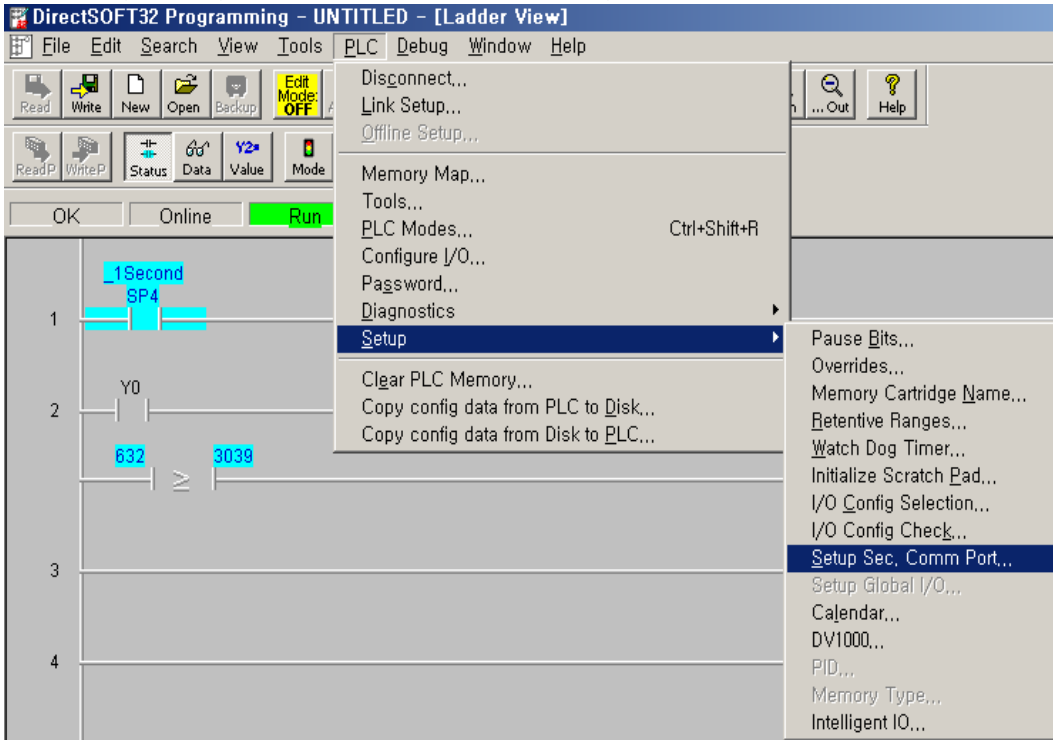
DirectSOFT32 Programming - UNTITLED - [Ladder View]
File Edit Search View Tools PLC Debug Window Help

Read Write New Open Backup Edit Mode: OFF

...Out Help

ReadP WriteP Status Data Value Mode

OK Online Run

Disconnect...
Link Setup...
Offline Setup...
Memory Map...
Tools...
PLC Modes... Ctrl+Shift+R
Configure I/O...
Password...
Diagnostics
Setup
Clear PLC Memory...
Copy config data from PLC to Disk...
Copy config data from Disk to PLC...

Pause Bits...
Overrides...
Memory Cartridge Name...
Retentive Ranges...
Watch Dog Timer...
Initialize Scratch Pad...
I/O Config Selection...
I/O Config Check...
Setup Sec. Comm Port...
Setup Global I/O...
Calendar...
DV1000...
PID...
Memory Type...
Intelligent IO...

_1Second
SP4
1

Y0
2

632 3039
$\geq$

3

4